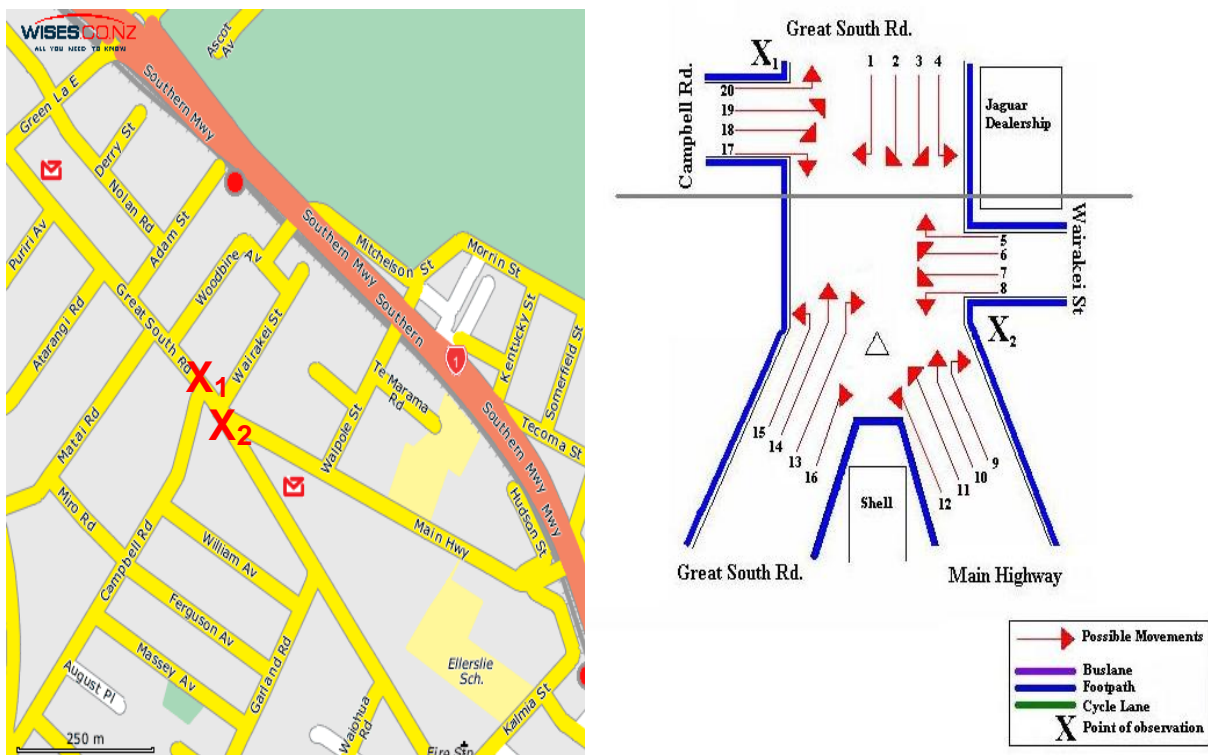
WISES.CO.NZ
ALL YOU NEED TO KNOW

Ascot Av
Southern Mwy
Green La E
Derry St
Nolan Rd
Adam St
Puriri Av
Southern Mwy
Mitchelson St
Morrin St
Woodbine Av
Southern
Atarangi Rd
Great South Rd
Wairakei St
Kentucky St
Somerfield St
$X_1$
$X_2$
1
Te Marama Rd
Southern Mwy
Tecoma St
Matai Rd
Waipole St
Miro Rd
Hudson St
Campbell Rd
William Av
Main Hwy
Ferguson Av
August Pl
Massey Av
Garland Rd
Ellerslie Sch.
Waiohua Rd
Kalmia St
Fire Stn
250 m

Great South Rd.
$X_1$
Campbell Rd.
1 2 3 4
20
19
18
17
Jaguar Dealership
Wairakei St
5
6
7
8
$X_2$
15
14
13
16
12
11
10
9
Shell
Great South Rd.
Main Highway

Possible Movements
Buslane
Footpath
Cycle Lane
X Point of observation